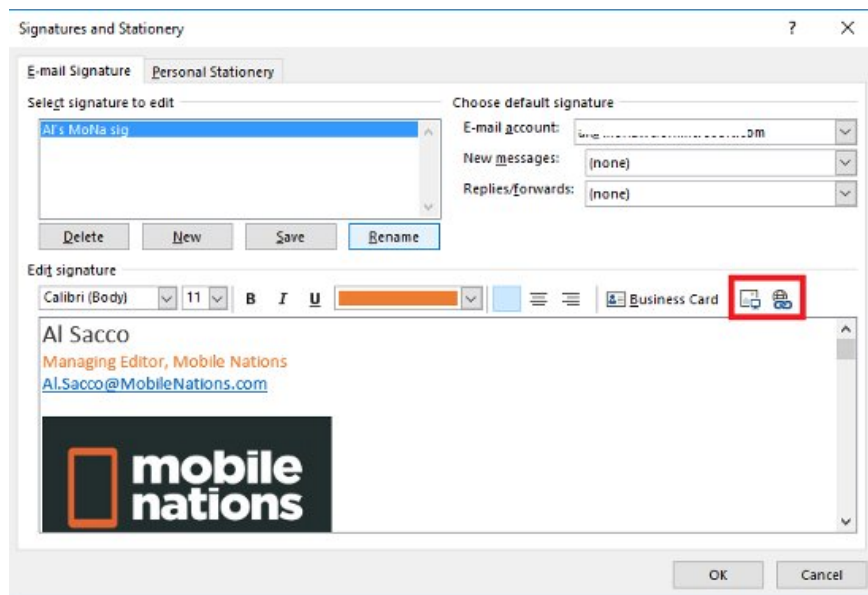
Signatures and Stationery

?

E-mail Signature

Personal Stationery

Select signature to edit

Al's MoNa sig

Delete

New

Save

Rename

Choose default signature

E-mail account:

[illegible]om

New messages:

(none)

Replies/forwards:

(none)

Edit signature

Calibri (Body)

11

B

I

U

Business Card

Al Sacco

Managing Editor, Mobile Nations

Al.Sacco@MobileNations.com

mobile nations

OK

Cancel